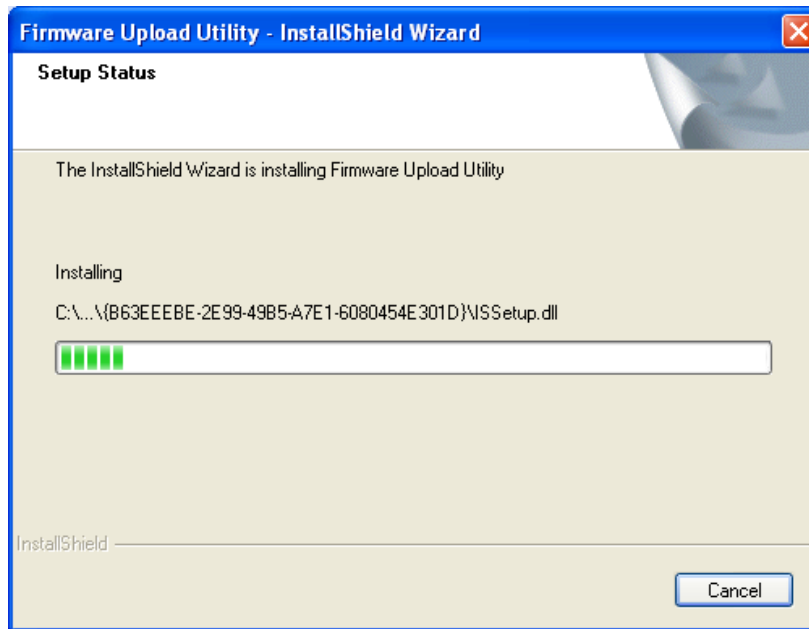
Firmware Upload Utility - InstallShield Wizard

Setup Status

The InstallShield Wizard is installing Firmware Upload Utility

Installing

C:\...\{B63EEEBE-2E99-49B5-A7E1-6080454E301D}\ISSetup.dll

InstallShield

Cancel